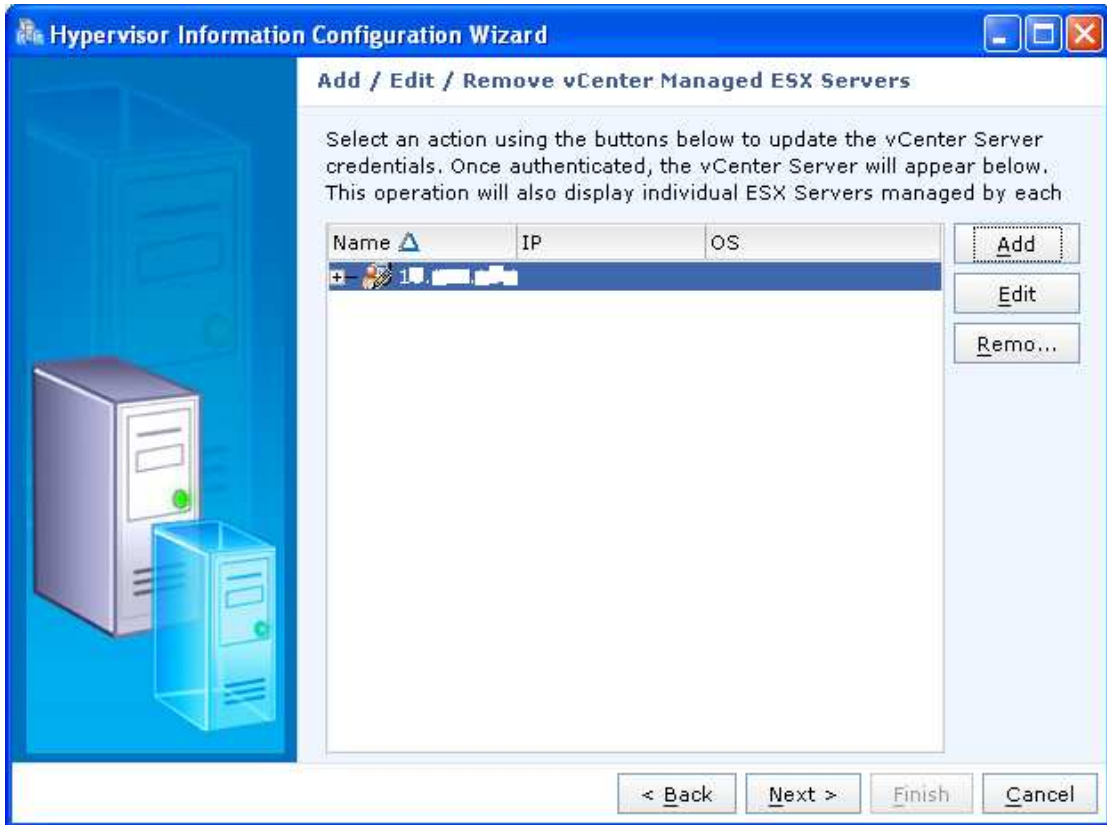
Hypervisor Information Configuration Wizard

Add / Edit / Remove vCenter Managed ESX Servers

Select an action using the buttons below to update the vCenter Server credentials. Once authenticated, the vCenter Server will appear below. This operation will also display individual ESX Servers managed by each

| Name | IP | OS |
|---|---|---|
| 1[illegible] | | |

Add
Edit
Remo...

< Back
Next >
Finish
Cancel